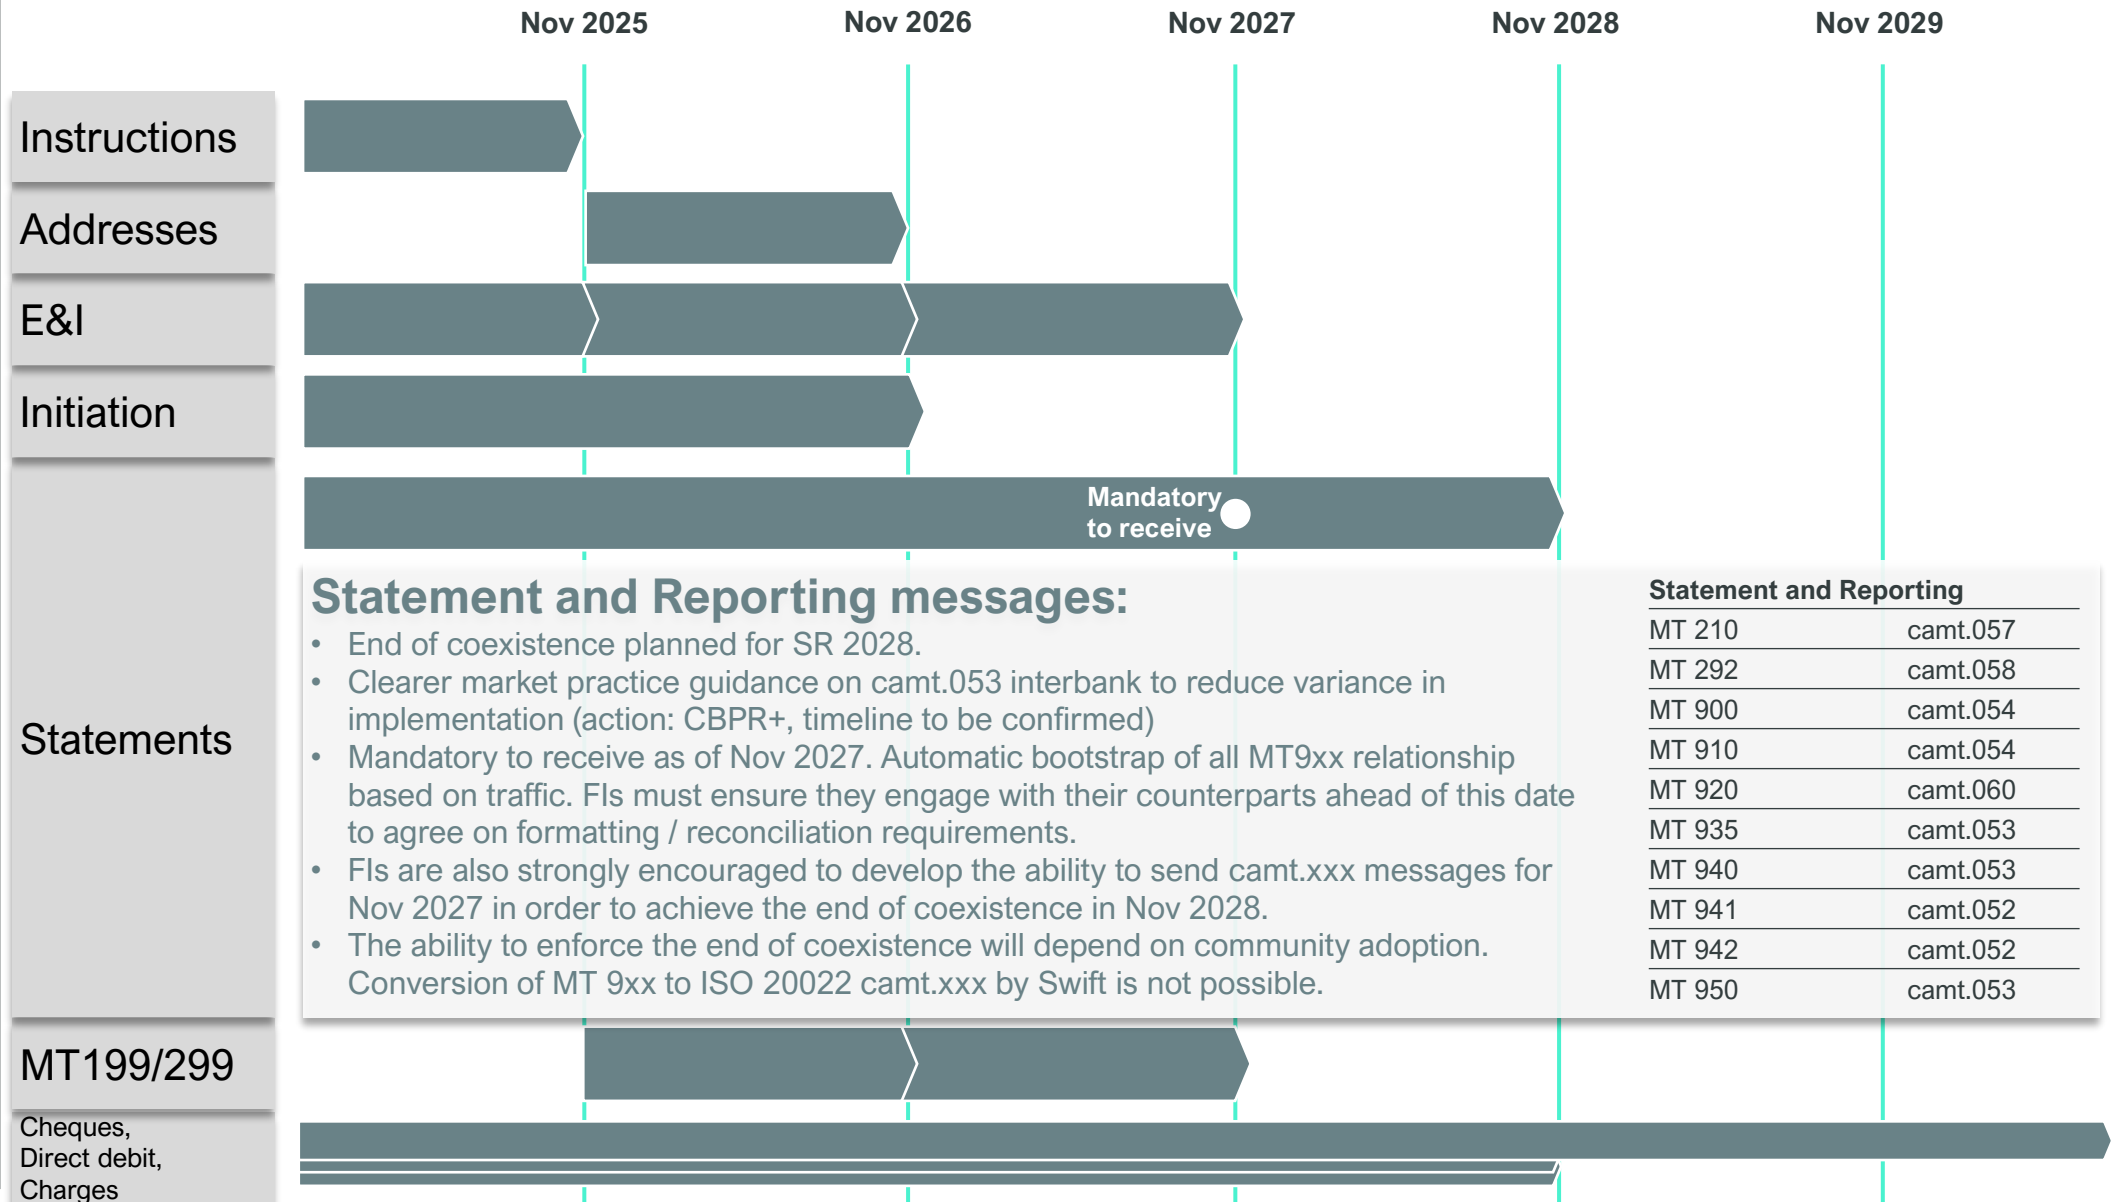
Nov 2025 Nov 2026 Nov 2027 Nov 2028 Nov 2029

Instructions

Addresses

E&I

Initiation

Mandatory to receive

Statements

Statement and Reporting messages:

- End of coexistence planned for SR 2028.
- Clearer market practice guidance on camt.053 interbank to reduce variance in implementation (action: CBPR+, timeline to be confirmed)
- Mandatory to receive as of Nov 2027. Automatic bootstrap of all MT9xx relationship based on traffic. FIs must ensure they engage with their counterparts ahead of this date to agree on formatting / reconciliation requirements.
- FIs are also strongly encouraged to develop the ability to send camt.xxx messages for Nov 2027 in order to achieve the end of coexistence in Nov 2028.
- The ability to enforce the end of coexistence will depend on community adoption. Conversion of MT 9xx to ISO 20022 camt.xxx by Swift is not possible.

| Statement and Reporting | |
|---|---|
| MT 210 | camt.057 |
| MT 292 | camt.058 |
| MT 900 | camt.054 |
| MT 910 | camt.054 |
| MT 920 | camt.060 |
| MT 935 | camt.053 |
| MT 940 | camt.053 |
| MT 941 | camt.052 |
| MT 942 | camt.052 |
| MT 950 | camt.053 |

MT199/299

Cheques, Direct debit, Charges